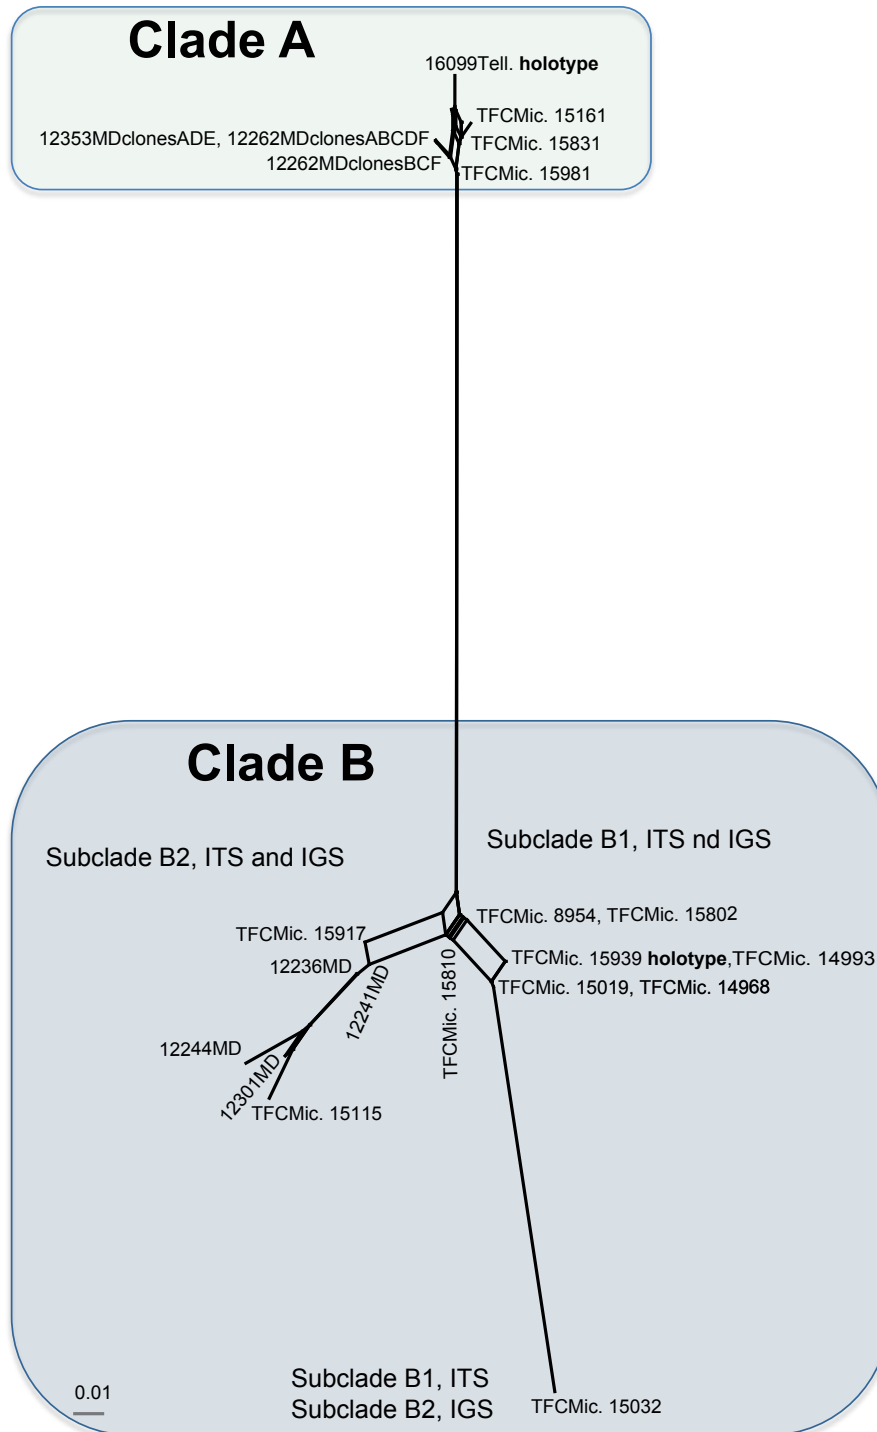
Clade A

16099Tell. holotype

TFCMic. 15161

12353MDclonesADE, 12262MDclonesABCDF

TFCMic. 15831

12262MDclonesBCF

TFCMic. 15981

Clade B

Subclade B2, ITS and IGS

Subclade B1, ITS nd IGS

TFCMic. 8954, TFCMic. 15802

TFCMic. 15917

TFCMic. 15939 holotype,TFCMic. 14993

12236MD

TFCMic. 15019, TFCMic. 14968

12241MD

TFCMic. 15810

12244MD

12301MD

TFCMic. 15115

0.01

Subclade B1, ITS
Subclade B2, IGS

TFCMic. 15032